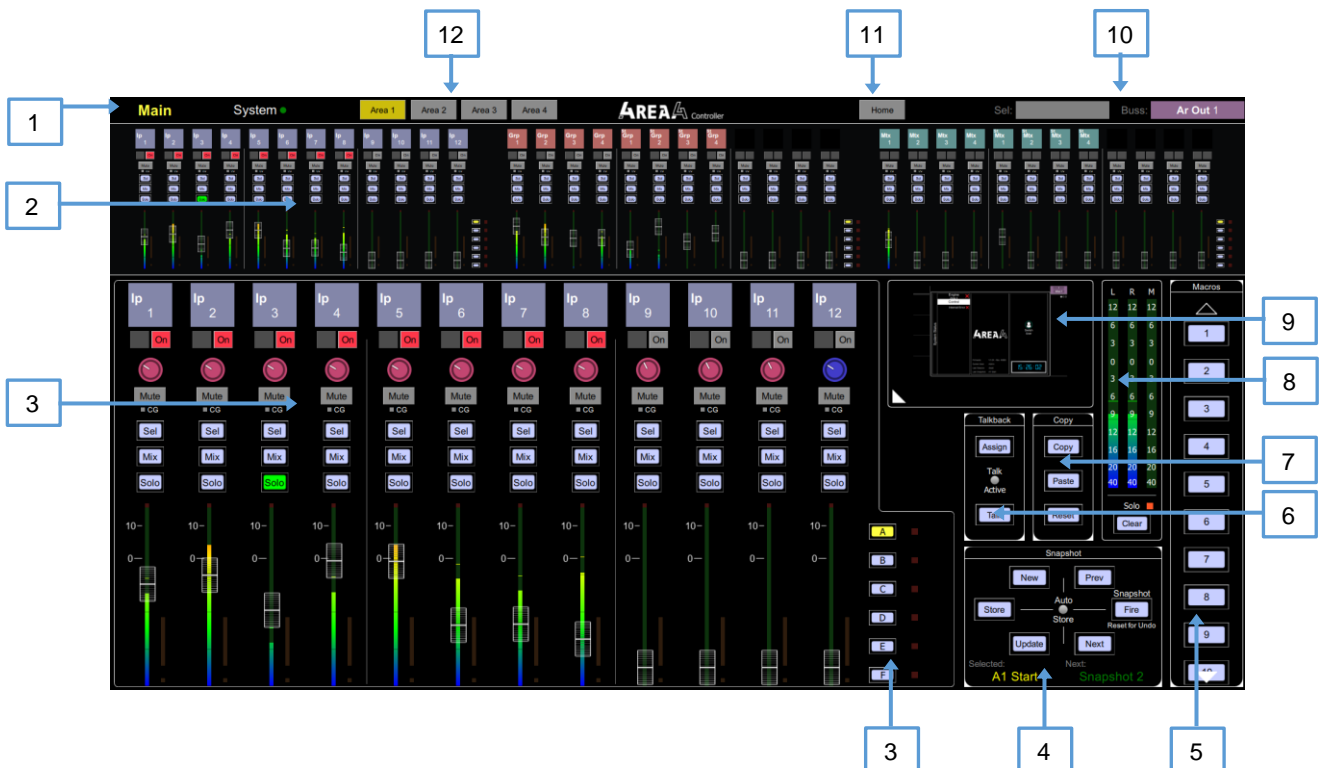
12 11 10

1

Main System Area 1 Area 2 Area 3 Area 4 AREA A Controller Home Sel: Buss: Ar Out 1

2

Ip 1 Ip 2 Ip 3 Ip 4 Ip 5 Ip 6 Ip 7 Ip 8 Ip 9 Ip 10 Ip 11 Ip 12 Grp 1 Grp 2 Grp 3 Grp 4 Grp 1 Grp 2 Grp 3 Grp 4 Mix 1 Mix 2 Mix 3 Mix 4 Mix 1 Mix 2 Mix 3 Mix 4

3

Ip 1 Ip 2 Ip 3 Ip 4 Ip 5 Ip 6 Ip 7 Ip 8 Ip 9 Ip 10 Ip 11 Ip 12

On On On On On On On On On On On On

Mute CG Mute CG Mute CG Mute CG Mute CG Mute CG Mute CG Mute CG Mute CG Mute CG Mute CG Mute CG

Sel Sel Sel Sel Sel Sel Sel Sel Sel Sel Sel Sel

Mix Mix Mix Mix Mix Mix Mix Mix Mix Mix Mix Mix

Solo Solo Solo Solo Solo Solo Solo Solo Solo Solo Solo Solo

10– 0– 10– 0– 10– 0– 10– 0– 10– 0– 10– 0– 10– 0– 10– 0– 10– 0– 10– 0– 10– 0– 10– 0–

A B C D E F

9

AREA A

L R M
12 12 12
6 6 6
3 3 3
0 0 0
3 3 3
6 6 6
9 9 9
12 12 12
16 16 16
20 20 20
40 40 40

8

Talkback Assign Talk Active Talk

Copy Copy Paste Reset

7

Solo Clear

6

Snapshot
New Prev
Store Auto Store Snapshot Fire Reset for Undo
Update Next
Selected: A1 Start Next: Snapshot 2

Macros
1 2 3 4 5 6 7 8 9 10

3 4 5